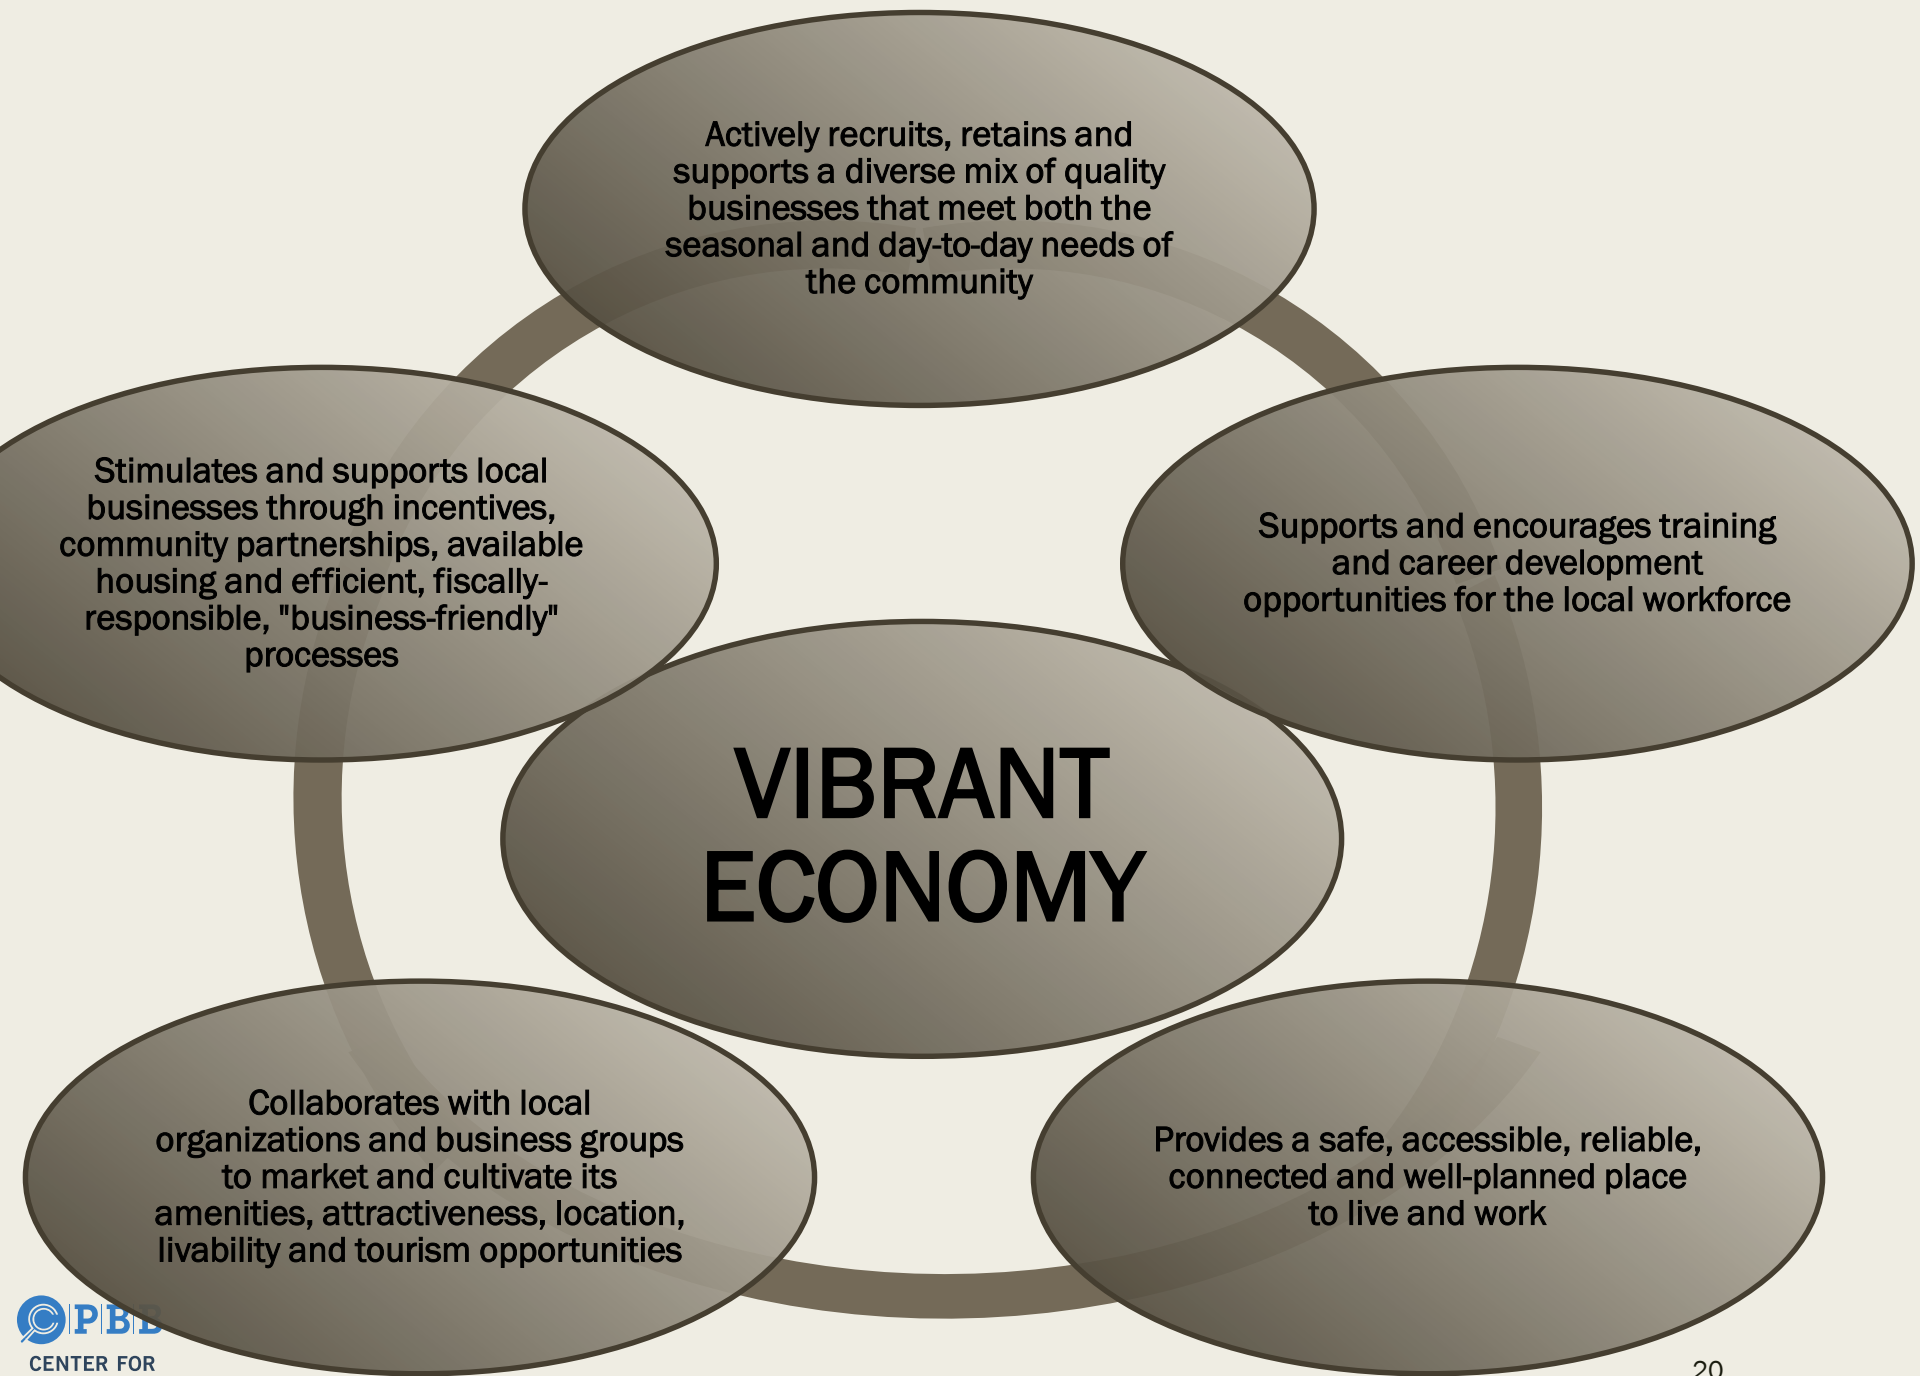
Actively recruits, retains and supports a diverse mix of quality businesses that meet both the seasonal and day-to-day needs of the community

Stimulates and supports local businesses through incentives, community partnerships, available housing and efficient, fiscally-responsible, "business-friendly" processes

Supports and encourages training and career development opportunities for the local workforce

VIBRANT ECONOMY

Collaborates with local organizations and business groups to market and cultivate its amenities, attractiveness, location, livability and tourism opportunities

Provides a safe, accessible, reliable, connected and well-planned place to live and work

PBB
CENTER FOR

20